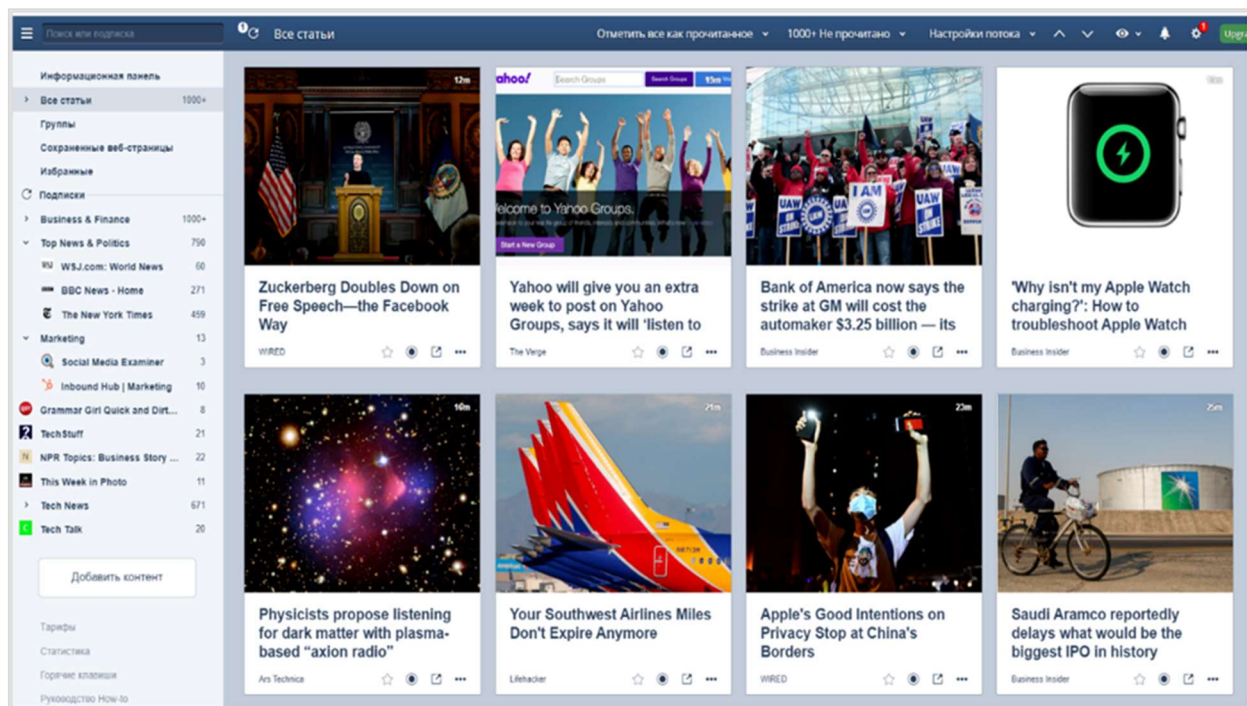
Поиск или подписка

Все статьи

Отметить все как прочитанное

1000+ Не прочитано

Настройки потока

Upgr

Информационная панель
Все статьи 1000+
Группы
Сохраненные веб-страницы
Избранные
Подписки
Business & Finance 1000+
Top News & Politics 790
WSJ.com: World News 60
BBC News - Home 271
The New York Times 459
Marketing 13
Social Media Examiner 3
Inbound Hub | Marketing 10
Grammar Girl Quick and Dirt... 8
TechStuff 21
NPR Topics: Business Story ... 22
This Week in Photo 11
Tech News 671
Tech Talk 20

Добавить контент

Тарифы
Статистика
Горячие клавиши
Руководство How-to

12m
Zuckerberg Doubles Down on Free Speech—the Facebook Way
WIRED

Yahoo!
Search Groups
Search Groups
Welcome to Yahoo Groups.
Start a New Group
Yahoo will give you an extra week to post on Yahoo Groups, says it will 'listen to
The Verge

I AM
UAW ON STRIKE
Bank of America now says the strike at GM will cost the automaker $3.25 billion — its
Business Insider

'Why isn't my Apple Watch charging?': How to troubleshoot Apple Watch
Business Insider

10m
Physicists propose listening for dark matter with plasma-based "axion radio"
Ars Technica

21m
Your Southwest Airlines Miles Don't Expire Anymore
Lifehacker

23m
Apple's Good Intentions on Privacy Stop at China's Borders
WIRED

25m
Saudi Aramco reportedly delays what would be the biggest IPO in history
Business Insider